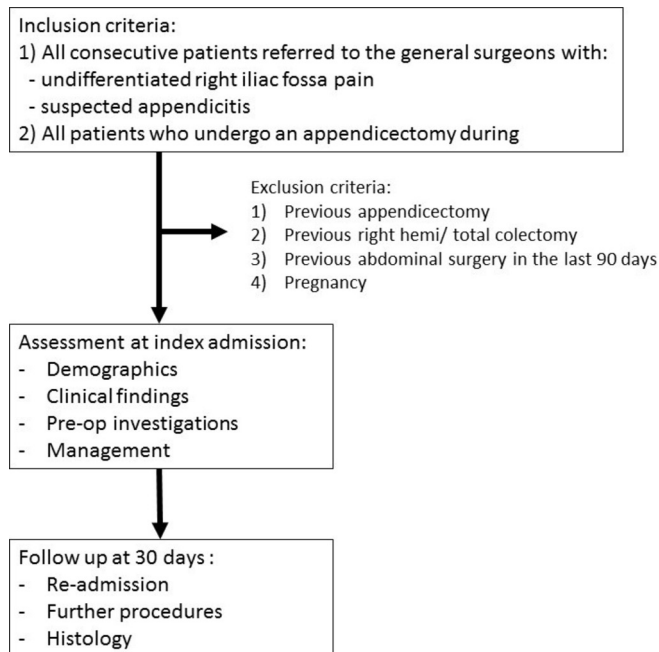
Inclusion criteria:
1) All consecutive patients referred to the general surgeons with:
- undifferentiated right iliac fossa pain
- suspected appendicitis
2) All patients who undergo an appendicectomy during

Exclusion criteria:
1) Previous appendicectomy
2) Previous right hemi/ total colectomy
3) Previous abdominal surgery in the last 90 days
4) Pregnancy

Assessment at index admission:
- Demographics
- Clinical findings
- Pre-op investigations
- Management

Follow up at 30 days :
- Re-admission
- Further procedures
- Histology